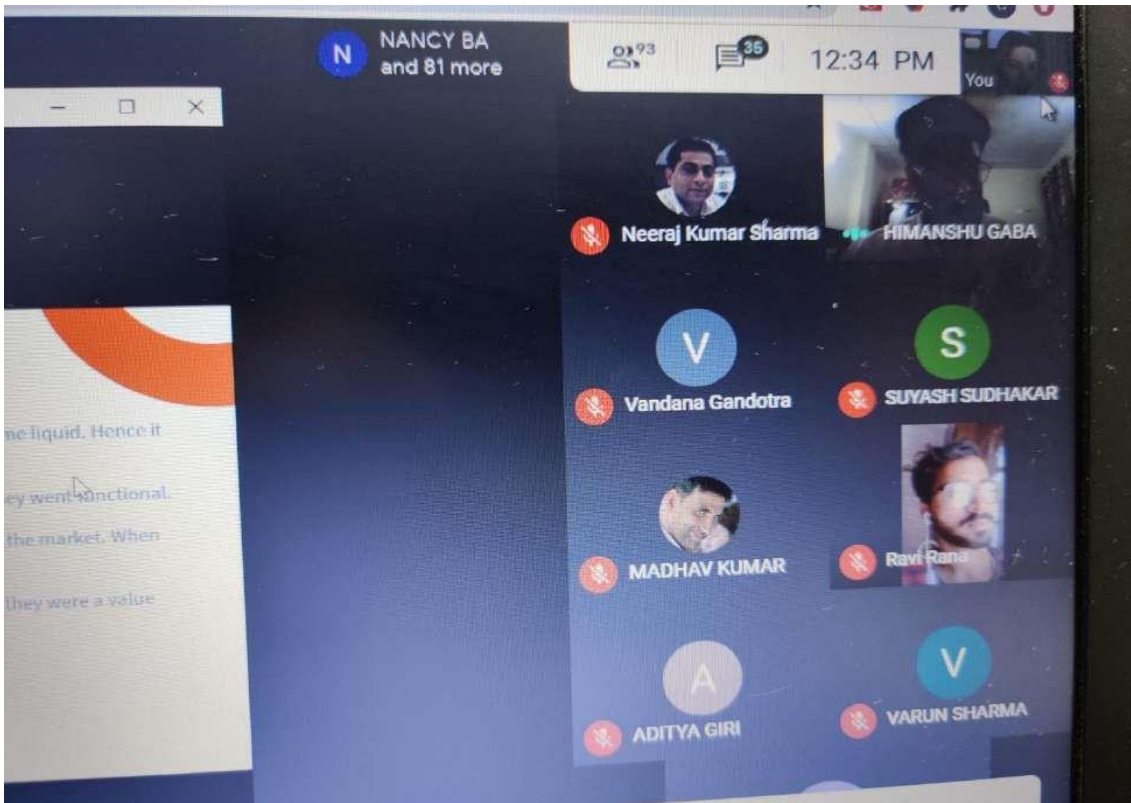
N NANCY BA and 81 more

93

35

12:34 PM

You

ne liquid. Hence it

ey went functional.

the market. When

they were a value

Neeraj Kumar Sharma

HIMANSHU GABA

V

Vandana Gandotra

S

SUYASH SUDHAKAR

MADHAV KUMAR

Ravi Rana

A

ADITYA GIRI

V

VARUN SHARMA